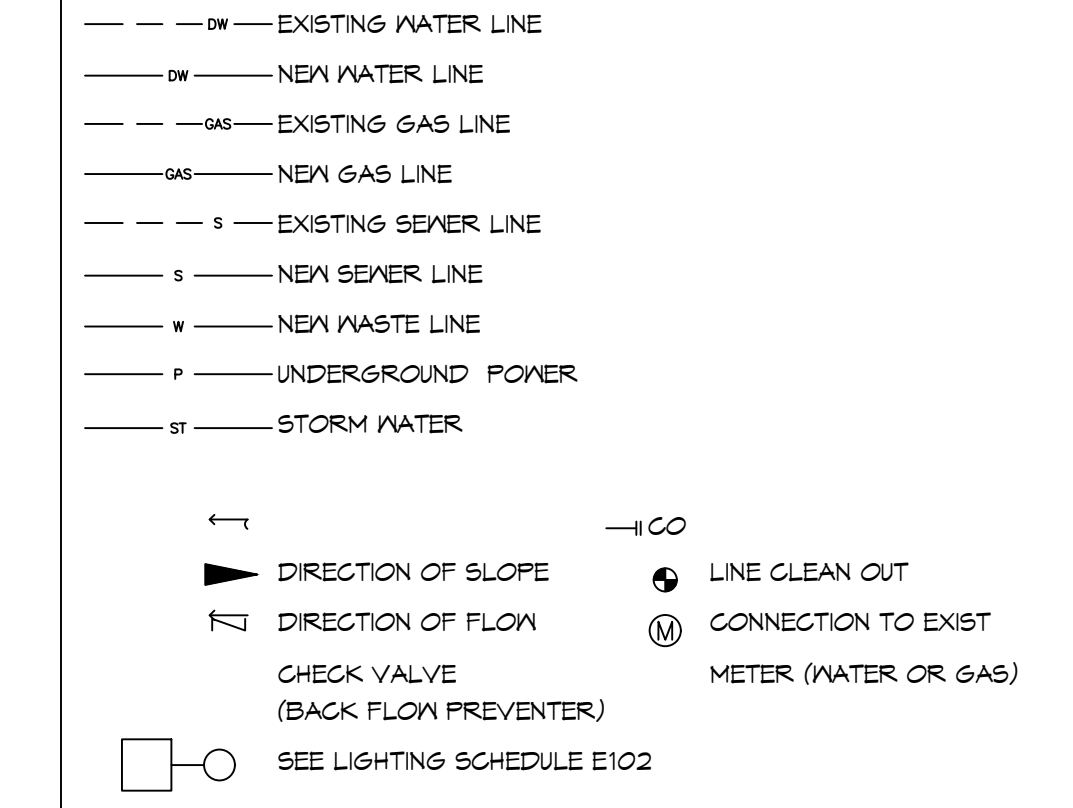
DW EXISTING WATER LINE

DW NEW WATER LINE

GAS EXISTING GAS LINE

GAS NEW GAS LINE

S EXISTING SEWER LINE

S NEW SEWER LINE

W NEW WASTE LINE

P UNDERGROUND POWER

ST STORM WATER

CO

DIRECTION OF SLOPE

LINE CLEAN OUT

DIRECTION OF FLOW

M CONNECTION TO EXIST

CHECK VALVE
(BACK FLOW PREVENTER)

METER (WATER OR GAS)

SEE LIGHTING SCHEDULE E102